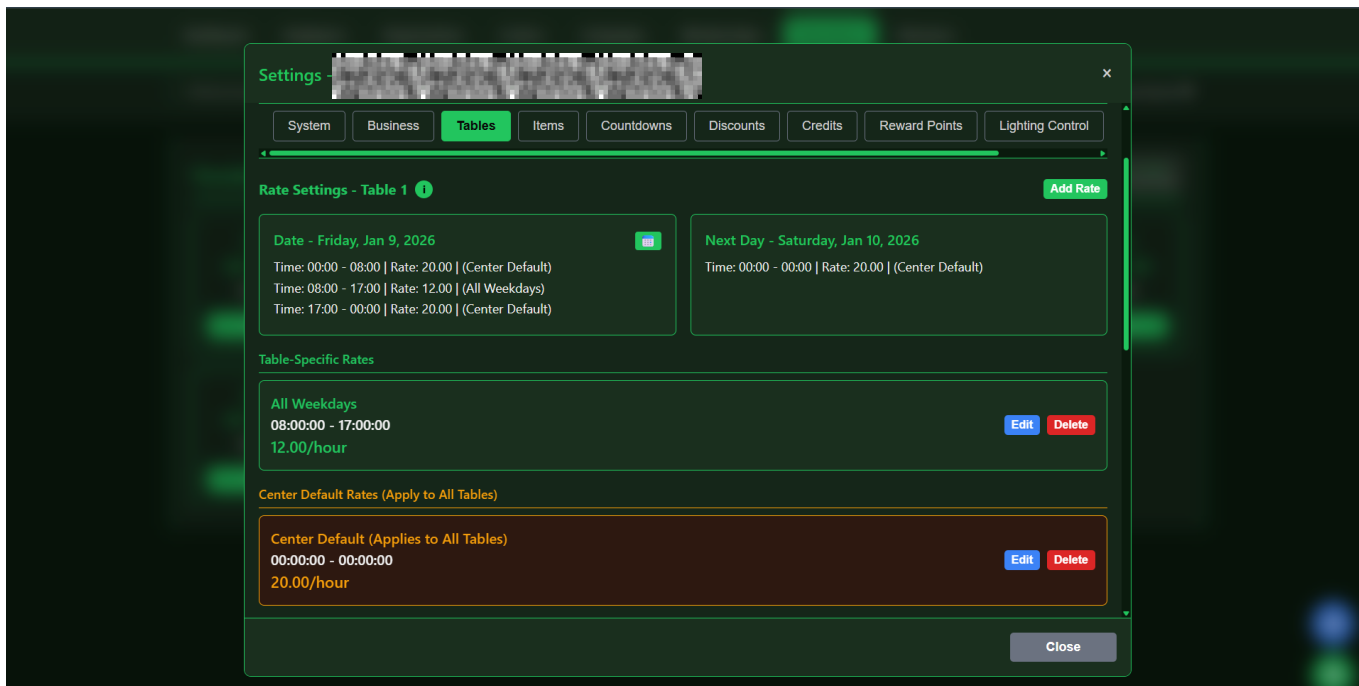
Settings - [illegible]

×

System | Business | Tables | Items | Countdowns | Discounts | Credits | Reward Points | Lighting Control

Rate Settings - Table 1

Add Rate

Date - Friday, Jan 9, 2026

Time: 00:00 - 08:00 | Rate: 20.00 | (Center Default)
Time: 08:00 - 17:00 | Rate: 12.00 | (All Weekdays)
Time: 17:00 - 00:00 | Rate: 20.00 | (Center Default)

Next Day - Saturday, Jan 10, 2026

Time: 00:00 - 00:00 | Rate: 20.00 | (Center Default)

Table-Specific Rates

All Weekdays
08:00:00 - 17:00:00
12.00/hour

Edit Delete

Center Default Rates (Apply to All Tables)

Center Default (Applies to All Tables)
00:00:00 - 00:00:00
20.00/hour

Edit Delete

Close